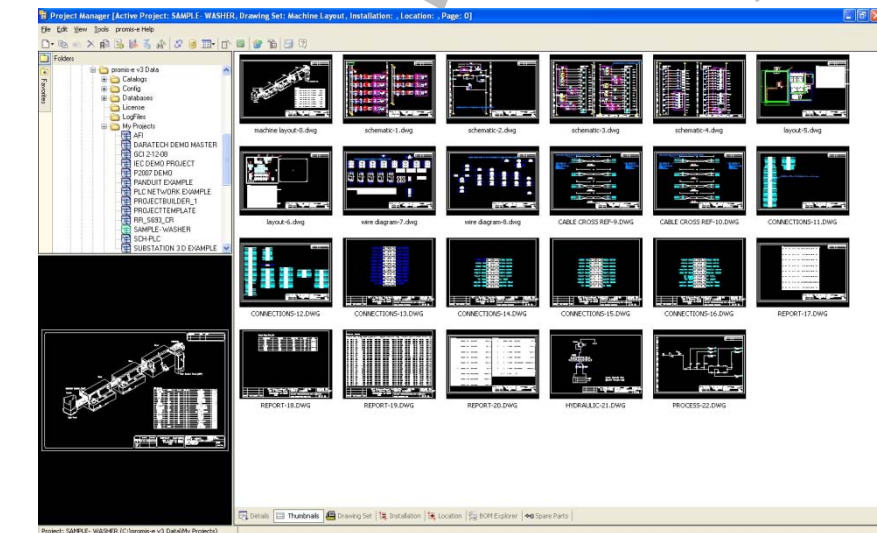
Project Manager [Active Project: SAMPLE- WASHER, Drawing Set: Machine Layout, Installation: , Location: , Page: 0]

File Edit View Tools promis-e Help

Folders

Favorites

promis-e v3 Data
Catalogs
Config
Databases
License
LogFiles
My Projects
AFI
DARATECH DEMO MASTER
GCI 2-12-08
IEC DEMO PROJECT
P2007 DEMO
PANDUIT EXAMPLE
PLC NETWORK EXAMPLE
PROJECTBUILDER_1
PROJECTTEMPLATE
RR_S693_CR
SAMPLE- WASHER
SCH-PLC
SUBSTATION 3D EXAMPLE

machine layout-0.dwg
schematic-1.dwg
schematic-2.dwg
schematic-3.dwg
schematic-4.dwg
layout-5.dwg
layout-6.dwg
wire diagram-7.dwg
wire diagram-8.dwg
CABLE CROSS REF-9.DWG
CABLE CROSS REF-10.DWG
CONNECTIONS-11.DWG
CONNECTIONS-12.DWG
CONNECTIONS-13.DWG
CONNECTIONS-14.DWG
CONNECTIONS-15.DWG
CONNECTIONS-16.DWG
REPORT-17.DWG
REPORT-18.DWG
REPORT-19.DWG
REPORT-20.DWG
HYDRAULIC-21.DWG
PROCESS-22.DWG

Details | Thumbnails | Drawing Set | Installation | Location | BOM Explorer | Spare Parts

Project: SAMPLE- WASHER (C:\promis-e v3 Data\My Projects)